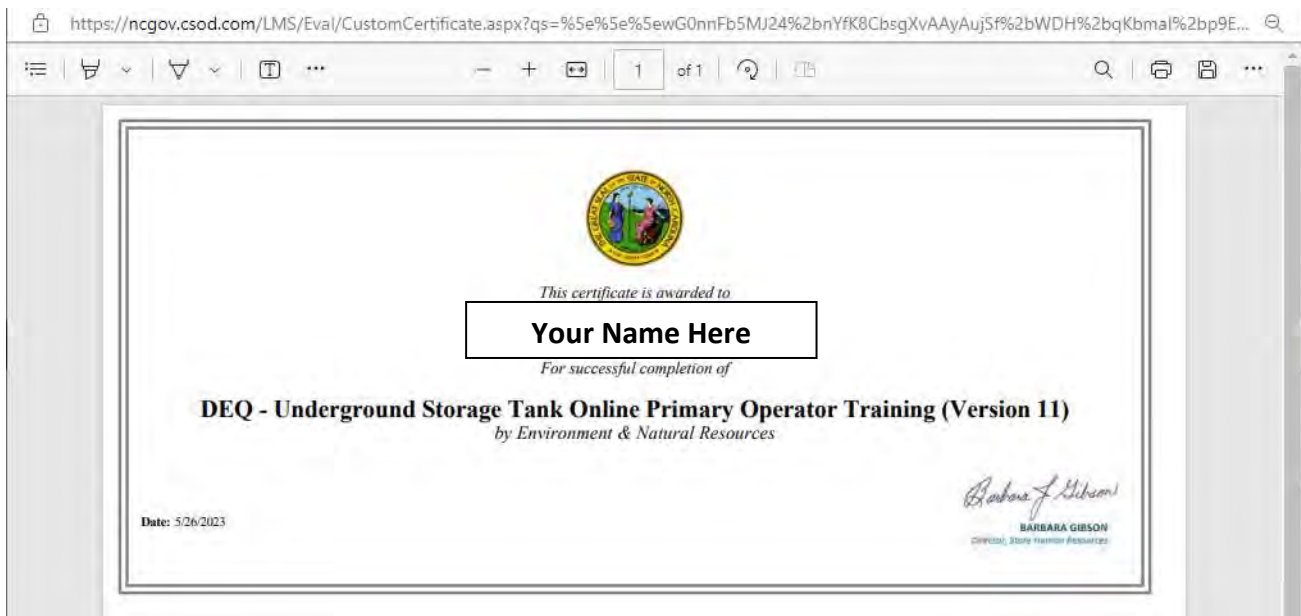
https://ncgov.csod.com/LMS/Eval/CustomCertificate.aspx?qs=%5e%5e%5ewG0nnFb5MJ24%2bnYfK8CbsgXvAAyAuj5f%2bWDH%2bqKbmal%2bp9E...

1 of 1

THE GREAT SEAL OF THE STATE OF NORTH CAROLINA

This certificate is awarded to

Your Name Here

For successful completion of

DEQ - Underground Storage Tank Online Primary Operator Training (Version 11)
by Environment & Natural Resources

Date: 5/26/2023

Barbara J. Gibson
BARBARA GIBSON
Director, State Human Resources